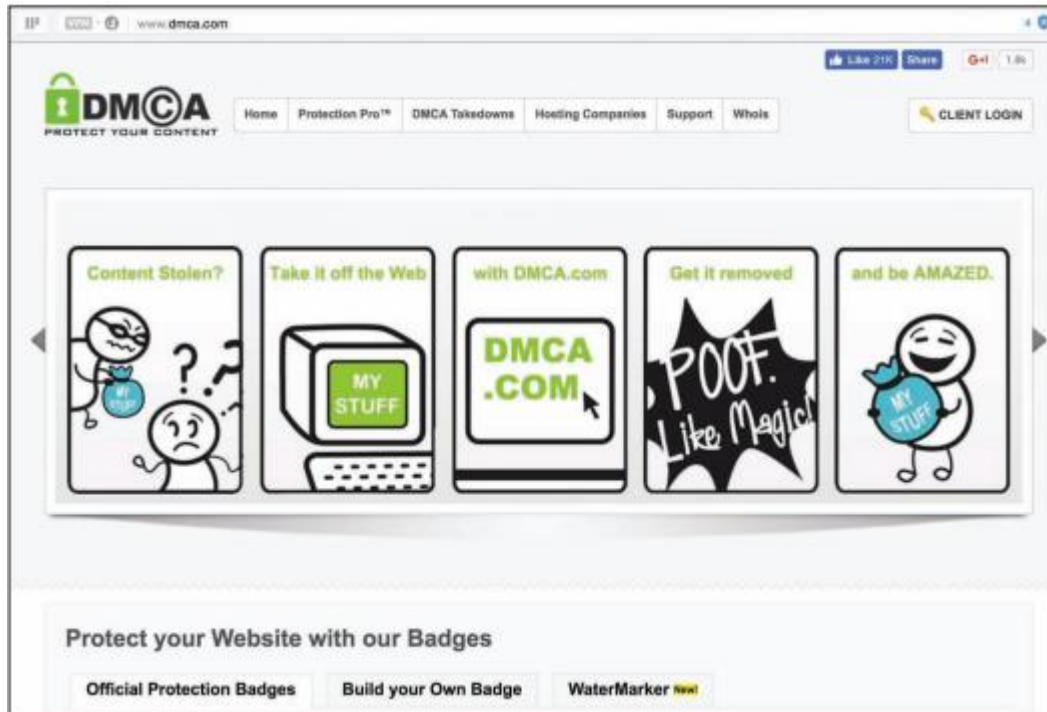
www.dmca.com

Like 21K Share G+1 1.8k

DMCA
PROTECT YOUR CONTENT

Home | Protection Pro™ | DMCA Takedowns | Hosting Companies | Support | WhoIs

CLIENT LOGIN

Content Stolen?

MY STUFF

Take it off the Web

MY STUFF

with DMCA.com

DMCA .COM

Get it removed

POOF. Like Magic!

and be AMAZED.

MY STUFF

Protect your Website with our Badges

Official Protection Badges | Build your Own Badge | WaterMarker New!